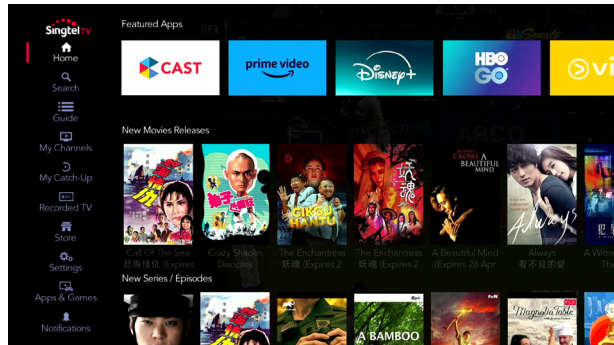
Singtel TV

Home
Search
Guide
My Channels
My Catch-Up
Recorded TV
Store
Settings
Apps & Games
Notifications

Featured Apps

CAST
prime video
Disney+
HBO GO
vi

New Movies Releases

D
GIKOU HANTU
RUSSELL CROWE A BEAUTIFUL MIND
Always

Call Of The Sea 怒海情仇 (Expires
Crazy Shaolin Disciples
The Enchantress 妖魂 (Expires 2
The Enchantress 妖魂 (Expires 2
A Beautiful Mind (Expires 28 Apr
Always 一如既往
A Witch

New Series / Episodes

A BAMBOO
tvN
Magnolia Table